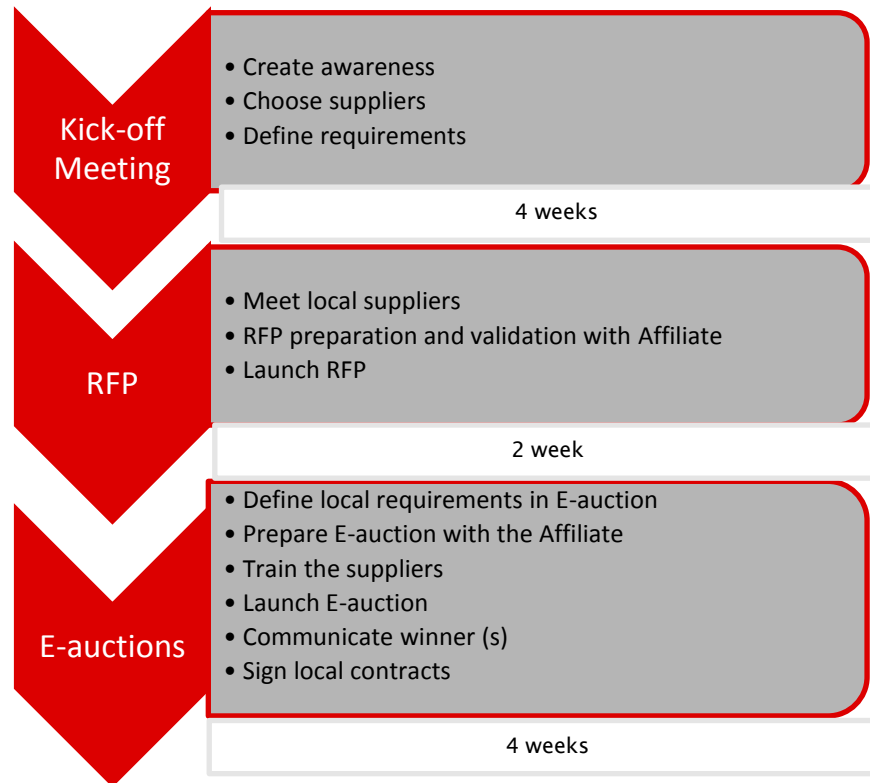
Kick-off Meeting

• Create awareness
• Choose suppliers
• Define requirements

4 weeks

RFP

• Meet local suppliers
• RFP preparation and validation with Affiliate
• Launch RFP

2 week

E-auctions

• Define local requirements in E-auction
• Prepare E-auction with the Affiliate
• Train the suppliers
• Launch E-auction
• Communicate winner (s)
• Sign local contracts

4 weeks